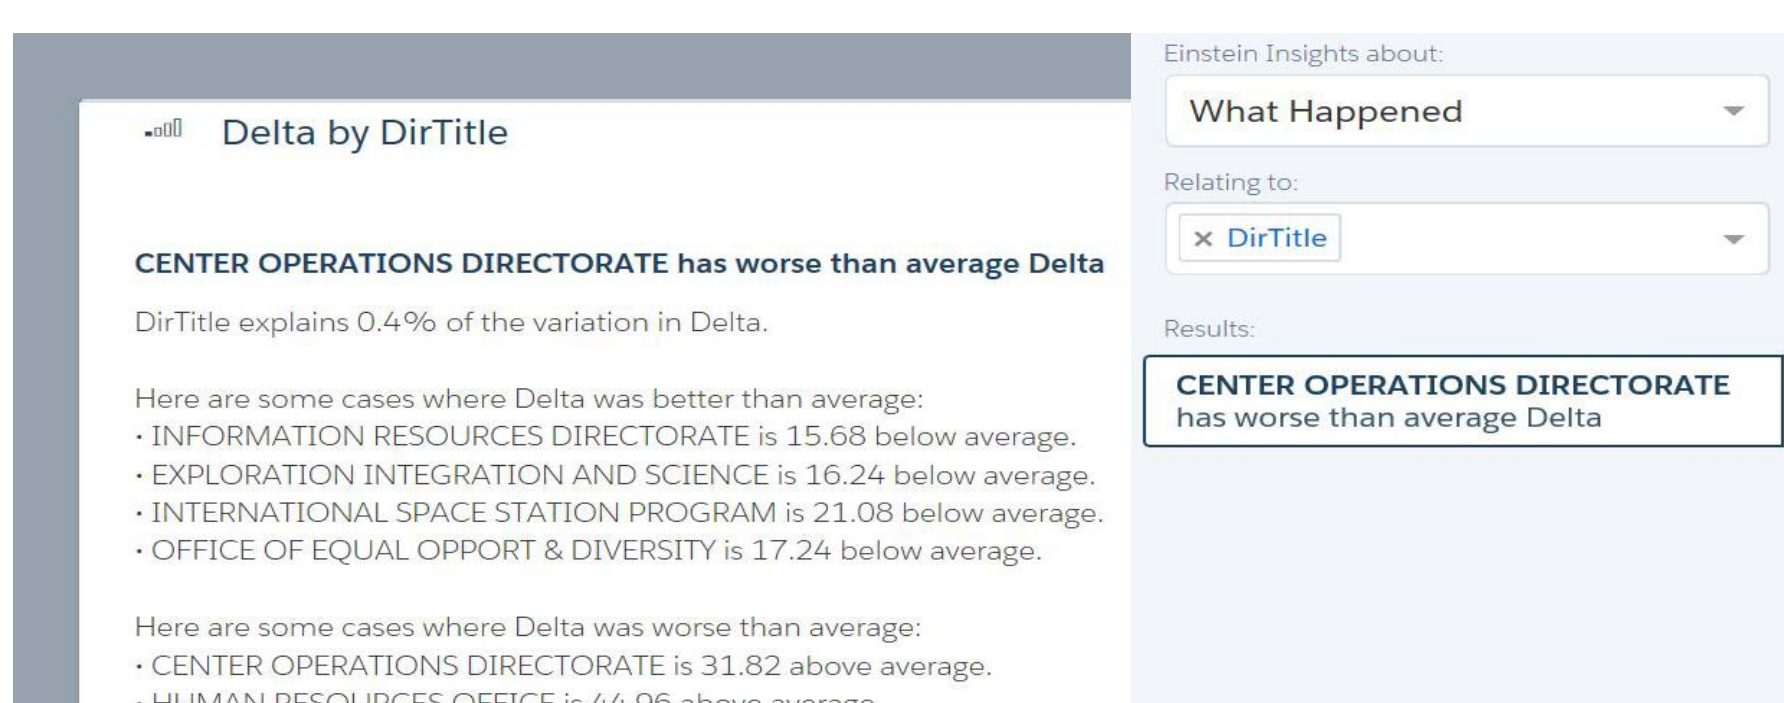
Delta by DirTitle

CENTER OPERATIONS DIRECTORATE has worse than average Delta

DirTitle explains 0.4% of the variation in Delta.

Here are some cases where Delta was better than average:
· INFORMATION RESOURCES DIRECTORATE is 15.68 below average.
· EXPLORATION INTEGRATION AND SCIENCE is 16.24 below average.
· INTERNATIONAL SPACE STATION PROGRAM is 21.08 below average.
· OFFICE OF EQUAL OPPORT & DIVERSITY is 17.24 below average.

Here are some cases where Delta was worse than average:
· CENTER OPERATIONS DIRECTORATE is 31.82 above average.
· HUMAN RESOURCES OFFICE is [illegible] above average.

Einstein Insights about:
What Happened

Relating to:
× DirTitle

Results:
CENTER OPERATIONS DIRECTORATE has worse than average Delta